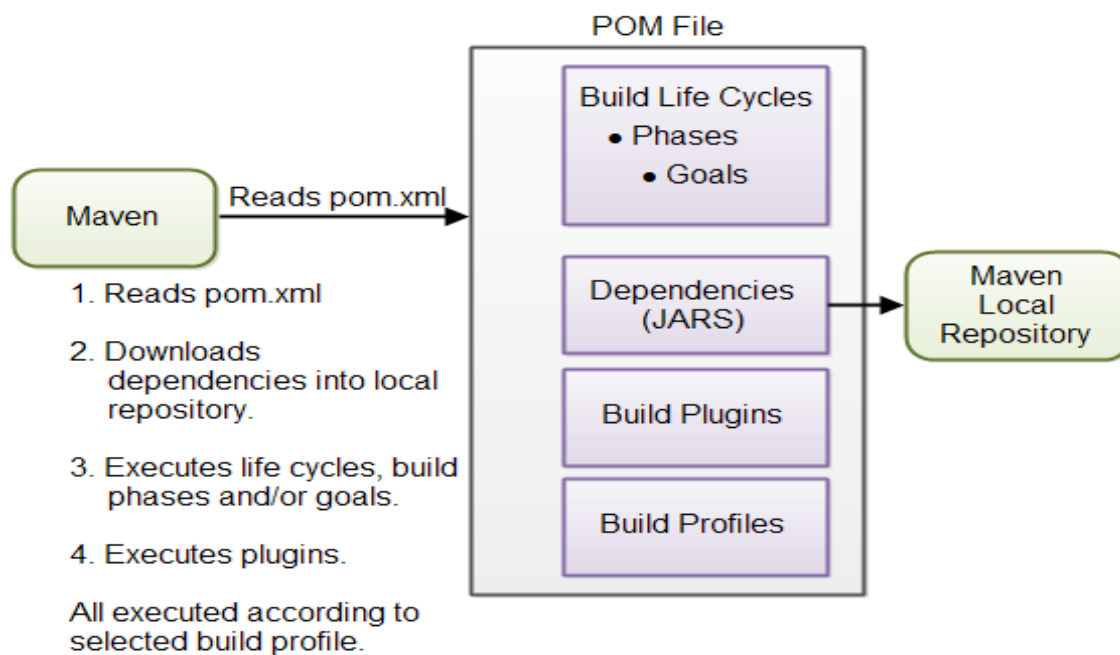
Maven

Reads pom.xml

1. Reads pom.xml

2. Downloads dependencies into local repository.

3. Executes life cycles, build phases and/or goals.

4. Executes plugins.

All executed according to selected build profile.

POM File

Build Life Cycles
• Phases
• Goals

Dependencies (JARS)

Build Plugins

Build Profiles

Maven Local Repository